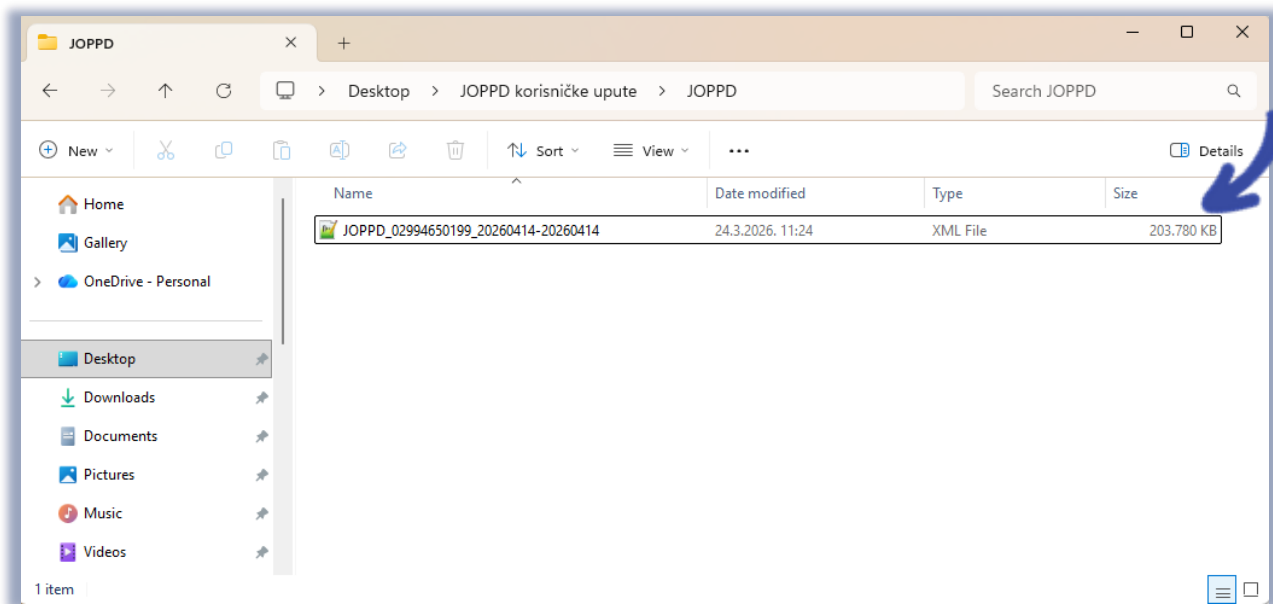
JOPPD ✕ +

Desktop > JOPPD korisničke upute > JOPPD

Search JOPPD

New Sort View ··· Details

Home
Gallery
OneDrive - Personal

Desktop
Downloads
Documents
Pictures
Music
Videos

| Name | Date modified | Type | Size |
|---|---|---|---|
| JOPPD_02994650199_20260414-20260414 | 24.3.2026. 11:24 | XML File | 203.780 KB |

1 item